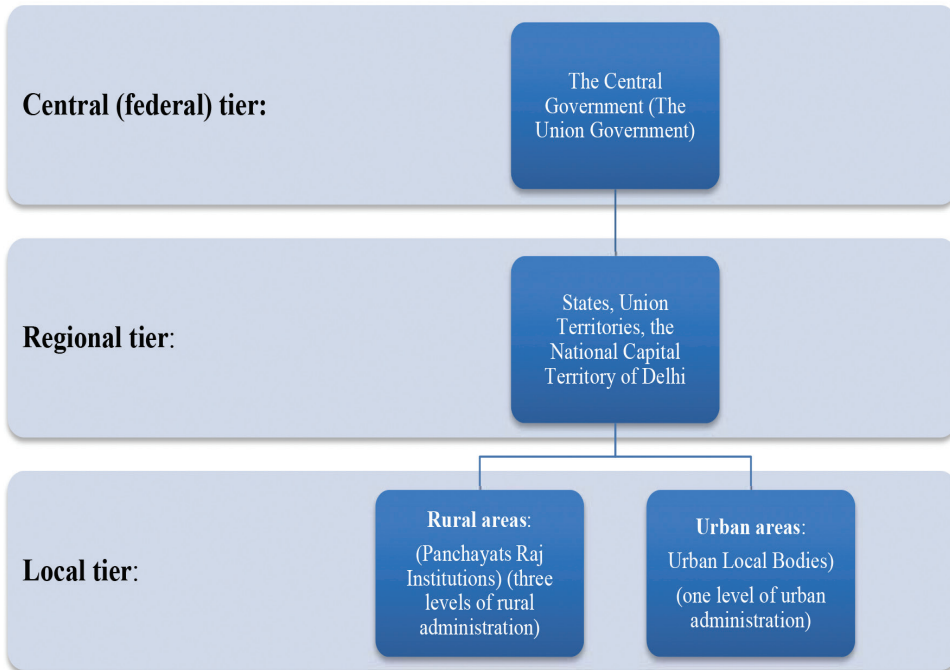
Central (federal) tier:

The Central Government (The Union Government)

Regional tier:

States, Union Territories, the National Capital Territory of Delhi

Local tier:

Rural areas:

(Panchayats Raj Institutions) (three levels of rural administration)

Urban areas:

Urban Local Bodies)

(one level of urban administration)